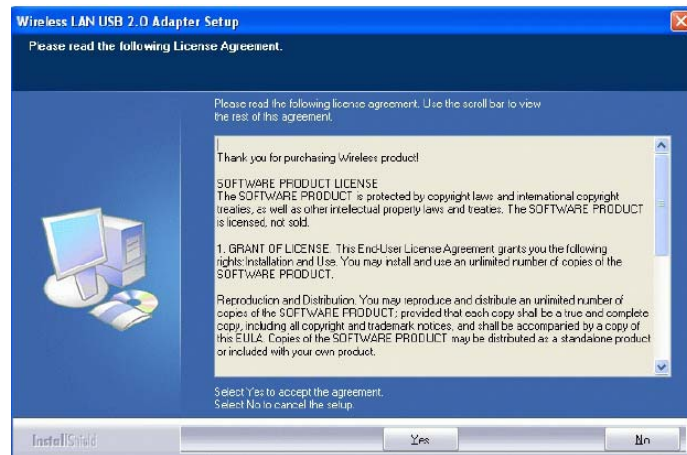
Wireless LAN USB 2.0 Adapter Setup

Please read the following License Agreement.

Please read the following license agreement. Use the scroll bar to view the rest of this agreement.

Thank you for purchasing Wireless product!

SOFTWARE PRODUCT LICENSE
The SOFTWARE PRODUCT is protected by copyright laws and international copyright treaties, as well as other intellectual property laws and treaties. The SOFTWARE PRODUCT is licensed, not sold.

1. GRANT OF LICENSE. This End-User License Agreement grants you the following rights:Installation and Use. You may install and use an unlimited number of copies of the SOFTWARE PRODUCT.

Reproduction and Distribution. You may reproduce and distribute an unlimited number of copies of the SOFTWARE PRODUCT; provided that each copy shall be a true and complete copy, including all copyright and trademark notices, and shall be accompanied by a copy of this EULA. Copies of the SOFTWARE PRODUCT may be distributed as a standalone product or included with your own product.

Select Yes to accept the agreement.
Select No to cancel the setup.

InstallShield

Yes

No